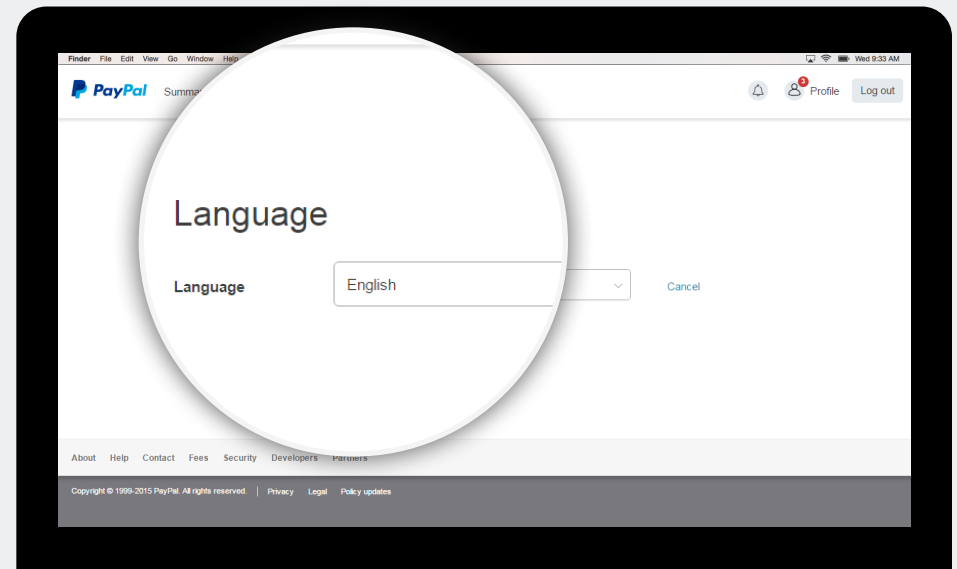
Finder File Edit View Go Window Help

Wed 9:33 AM

PayPal Summa

3 Profile Log out

Language

Language English

Cancel

About Help Contact Fees Security Developers Partners

Copyright © 1999-2015 PayPal. All rights reserved. | Privacy Legal Policy updates